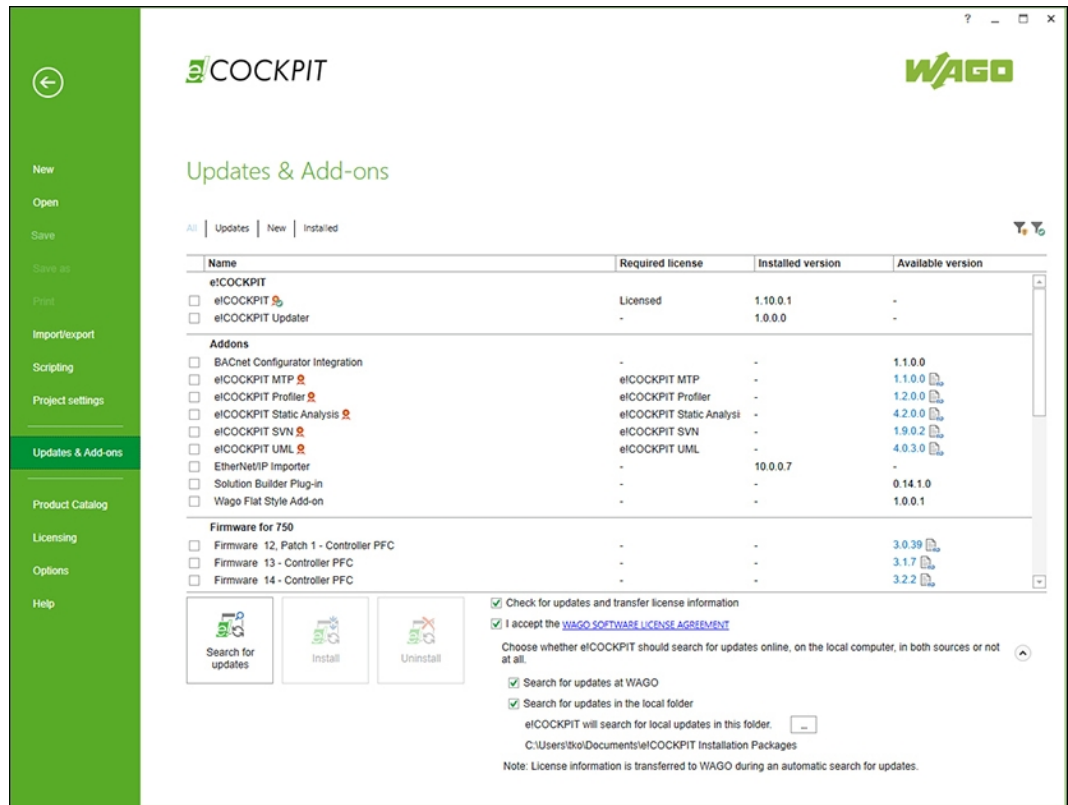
? _ □ ×

e!COCKPIT

WAGO

New
Open
Save
Save as
Print
Import/export
Scripting
Project settings
Updates & Add-ons
Product Catalog
Licensing
Options
Help

Updates & Add-ons

All | Updates | New | Installed

| Name | Required license | Installed version | Available version |
|---|---|---|---|
| e!COCKPIT | | | |
| e!COCKPIT | Licensed | 1.10.0.1 | - |
| e!COCKPIT Updater | - | 1.0.0.0 | - |
| Addons | | | |
| BACnet Configurator Integration | - | - | 1.1.0.0 |
| e!COCKPIT MTP | e!COCKPIT MTP | - | 1.1.0.0 |
| e!COCKPIT Profiler | e!COCKPIT Profiler | - | 1.2.0.0 |
| e!COCKPIT Static Analysis | e!COCKPIT Static Analysi | - | 4.2.0.0 |
| e!COCKPIT SVN | e!COCKPIT SVN | - | 1.9.0.2 |
| e!COCKPIT UML | e!COCKPIT UML | - | 4.0.3.0 |
| EtherNet/IP Importer | - | 10.0.0.7 | - |
| Solution Builder Plug-in | - | - | 0.14.1.0 |
| Wago Flat Style Add-on | - | - | 1.0.0.1 |
| Firmware for 750 | | | |
| Firmware 12, Patch 1 - Controller PFC | - | - | 3.0.39 |
| Firmware 13 - Controller PFC | - | - | 3.1.7 |
| Firmware 14 - Controller PFC | - | - | 3.2.2 |

Search for updates
Install
Uninstall

Check for updates and transfer license information
I accept the WAGO SOFTWARE LICENSE AGREEMENT
Choose whether e!COCKPIT should search for updates online, on the local computer, in both sources or not at all.
Search for updates at WAGO
Search for updates in the local folder
e!COCKPIT will search for local updates in this folder. ...
C:\Users\tko\Documents\e!COCKPIT Installation Packages
Note: License information is transferred to WAGO during an automatic search for updates.